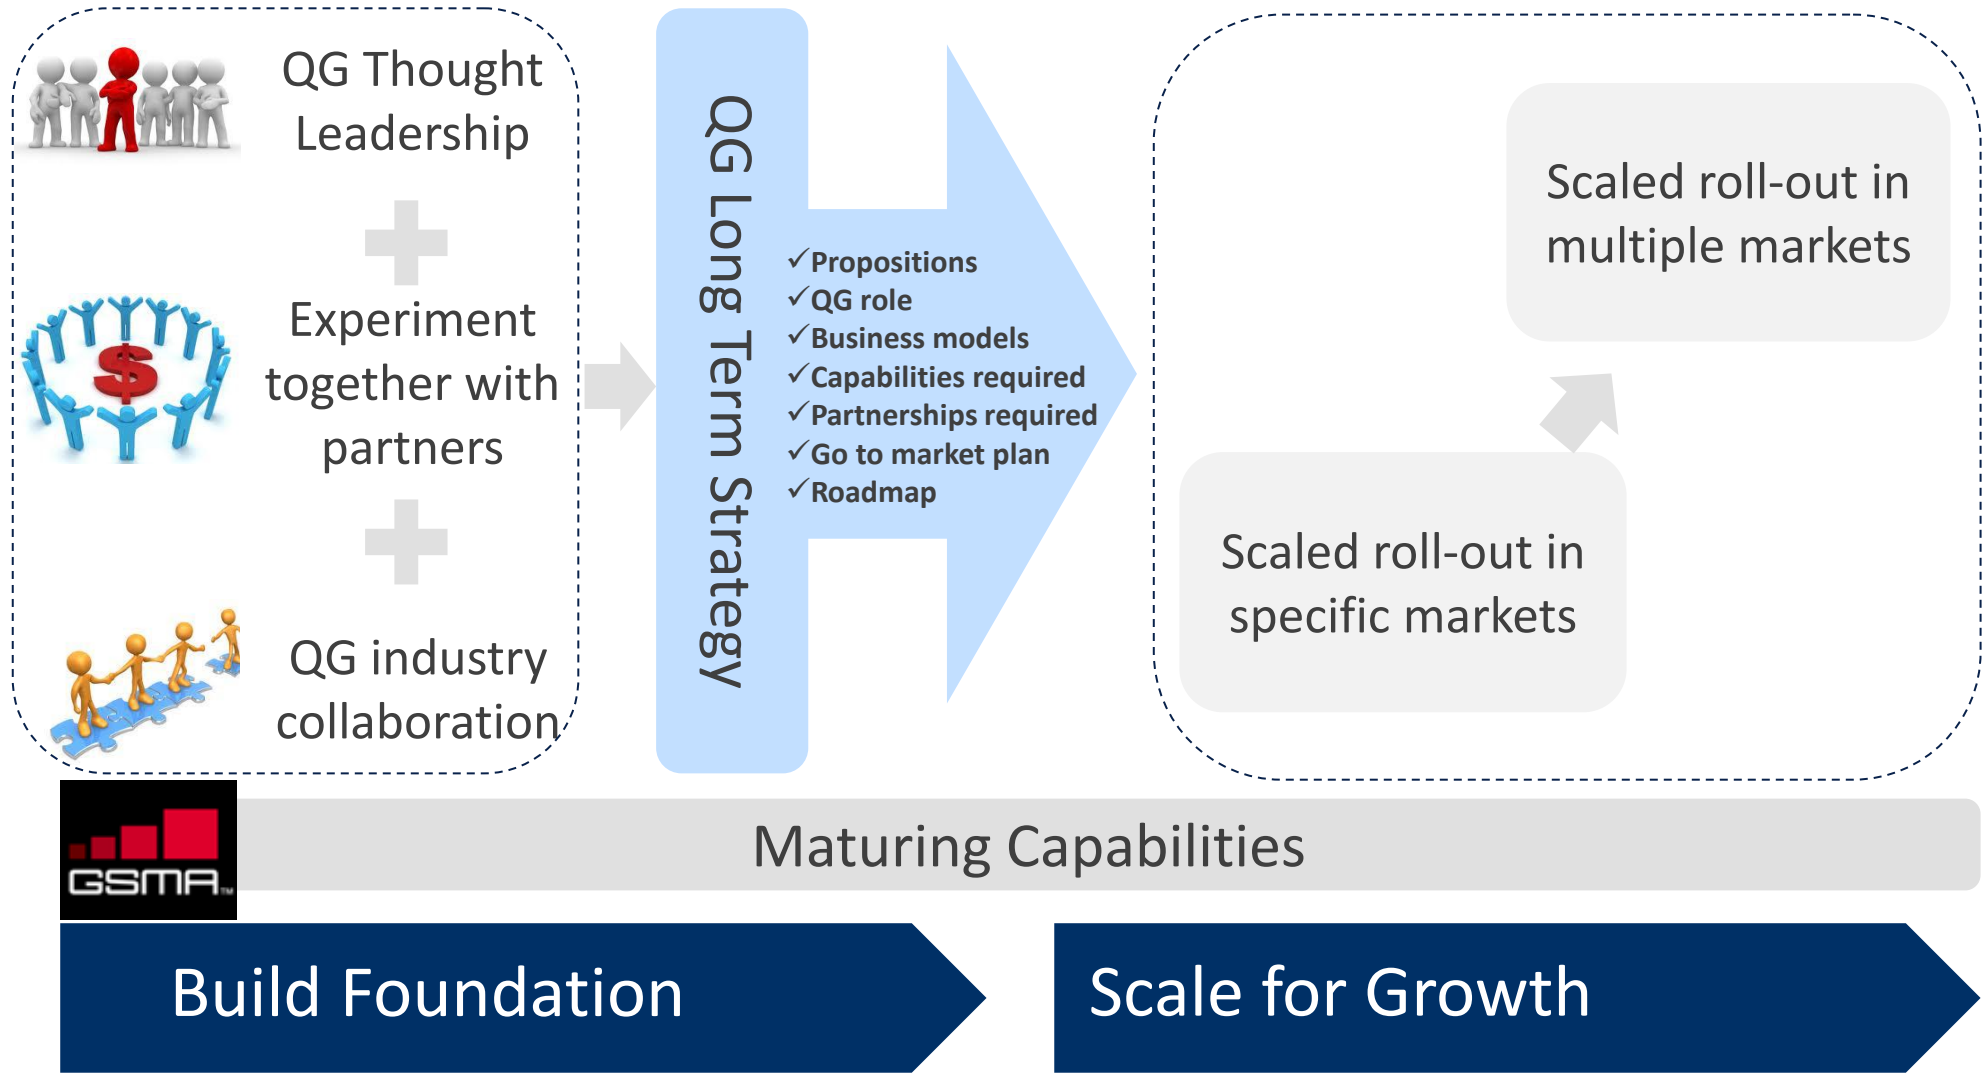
QG Thought Leadership

Experiment together with partners

QG industry collaboration

QG Long Term Strategy

✓Propositions
✓QG role
✓Business models
✓Capabilities required
✓Partnerships required
✓Go to market plan
✓Roadmap

Scaled roll-out in multiple markets

Scaled roll-out in specific markets

GSMA

Maturing Capabilities

Build Foundation

Scale for Growth